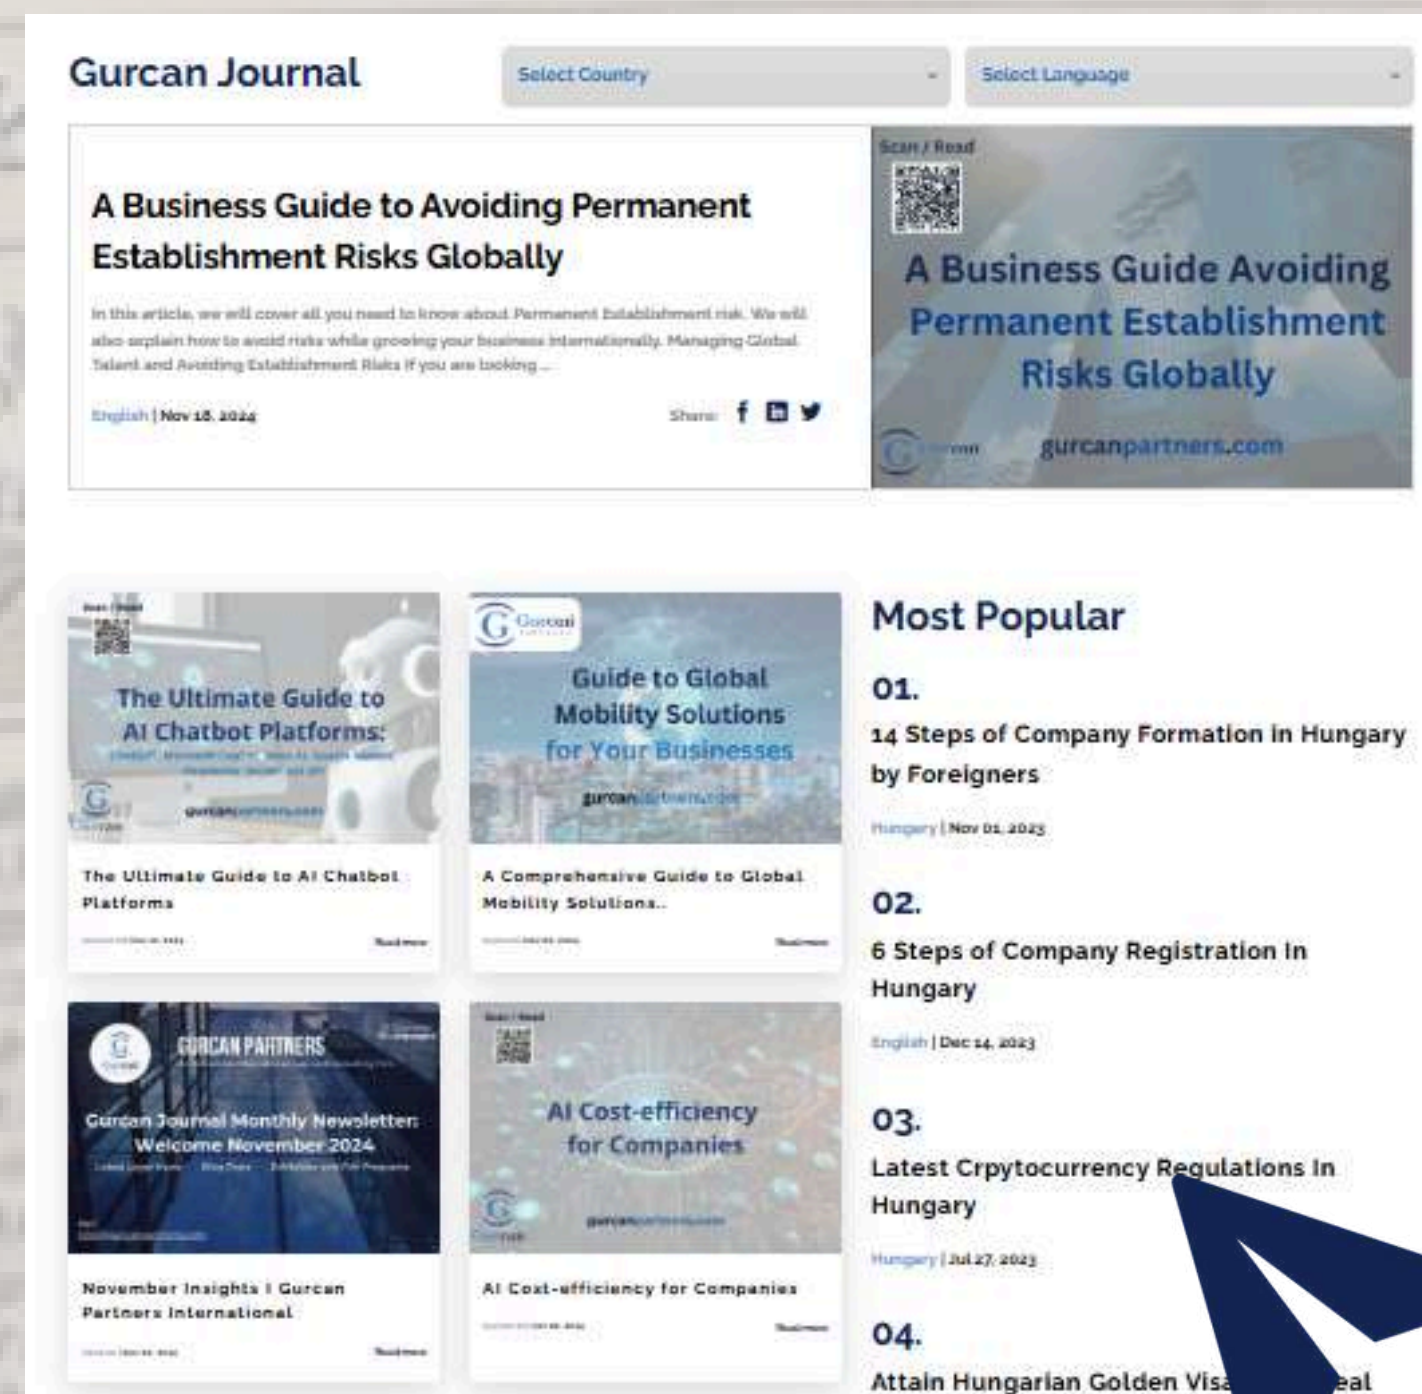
Gurcan Journal

Select Country

Select Language

A Business Guide to Avoiding Permanent Establishment Risks Globally

In this article, we will cover all you need to know about Permanent Establishment risk. We will also explain how to avoid risks while growing your business internationally. Managing Global Talent and Avoiding Establishment Risks If you are looking ...

English | Nov 18, 2024

Share:

Scan / Read

A Business Guide Avoiding Permanent Establishment Risks Globally

gurcanpartners.com

The Ultimate Guide to AI Chatbot Platforms:

gurcanpartners.com

The Ultimate Guide to AI Chatbot Platforms

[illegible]

Read more

Gurcan

Guide to Global Mobility Solutions for Your Businesses

gurcanpartners.com

A Comprehensive Guide to Global Mobility Solutions..

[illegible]

Read more

GURCAN PARTNERS

Gurcan Journal Monthly Newsletter: Welcome November 2024

November Insights I Gurcan Partners International

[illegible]

Read more

Scan / Read

AI Cost-efficiency for Companies

gurcanpartners.com

AI Cost-efficiency for Companies

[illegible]

Read more

Most Popular

01.

14 Steps of Company Formation in Hungary by Foreigners

Hungary | Nov 01, 2023

02.

6 Steps of Company Registration In Hungary

English | Dec 14, 2023

03.

Latest Crpytocurrency Regulations In Hungary

Hungary | Jul 27, 2023

04.

Attain Hungarian Golden Visa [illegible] eal